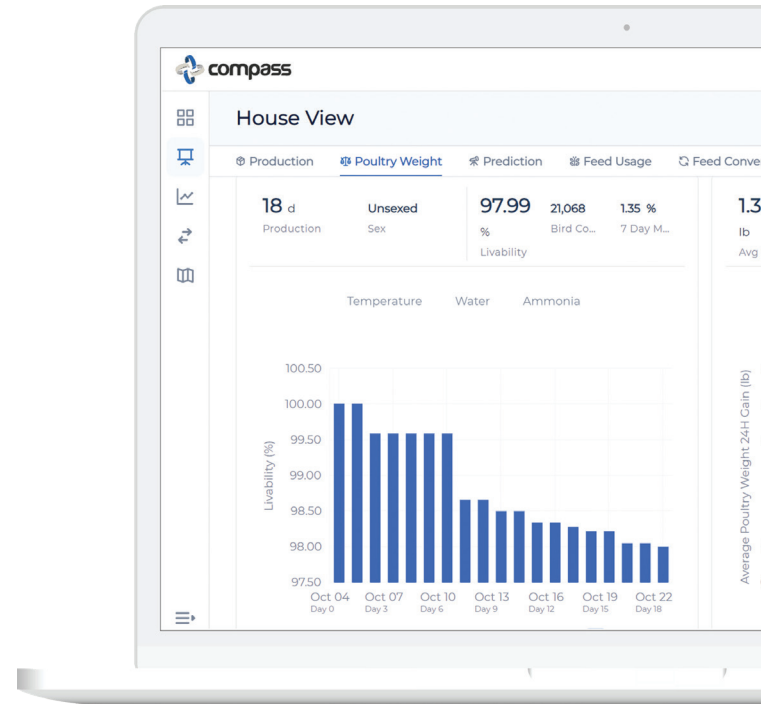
compass

House View

Production Poultry Weight Prediction Feed Usage Feed Conve

18 d
Production

Unsexed
Sex

97.99 %
Livability

21,068
Bird Co...

1.35 %
7 Day M...

1.3
lb
Avg

Temperature Water Ammonia

Livability (%)

100.50
100.00
99.50
99.00
98.50
98.00
97.50

Oct 04 Day 0
Oct 07 Day 3
Oct 10 Day 6
Oct 13 Day 9
Oct 16 Day 12
Oct 19 Day 15
Oct 22 Day 18

Average Poultry Weight 24H Gain (lb)